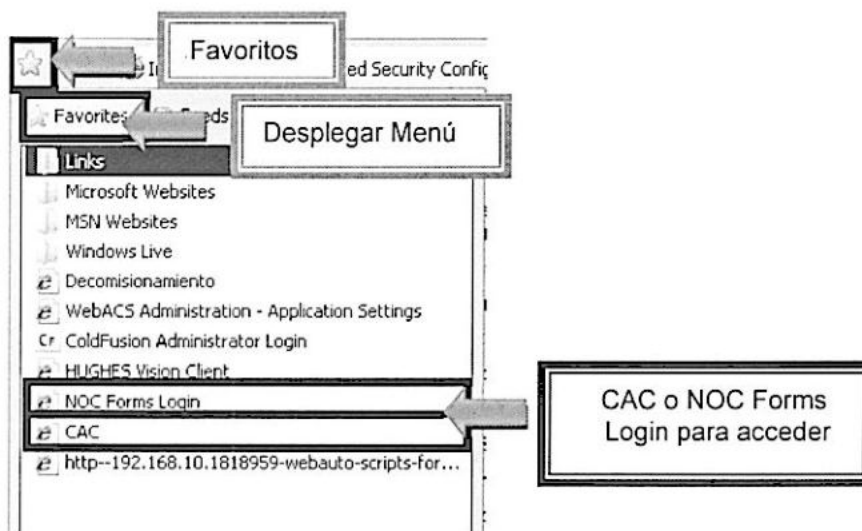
Favoritos

I ed Security Confi

Favorites Feeds

Desplegar Menú

Links

Microsoft Websites

MSN Websites

Windows Live

Decomisionamiento

WebACS Administration - Application Settings

ColdFusion Administrator Login

HUGHES Vision Client

NOC Forms Login

CAC

http--192.168.10.1818959-webauto-scripts-for...

CAC o NOC Forms Login para acceder